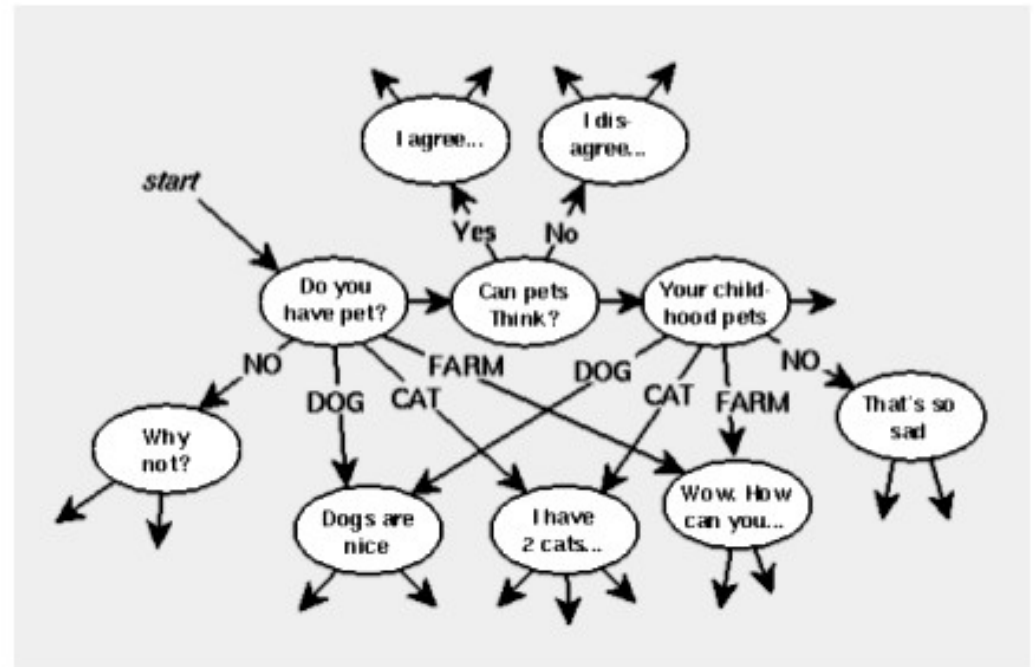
I agree...

I disagree...

start

Yes

No

Do you have pet?

Can pets Think?

Your childhood pets

NO

DOG

CAT

FARM

DOG

CAT

FARM

NO

Why not?

That's so sad

Dogs are nice

I have 2 cats...

Wow. How can you...